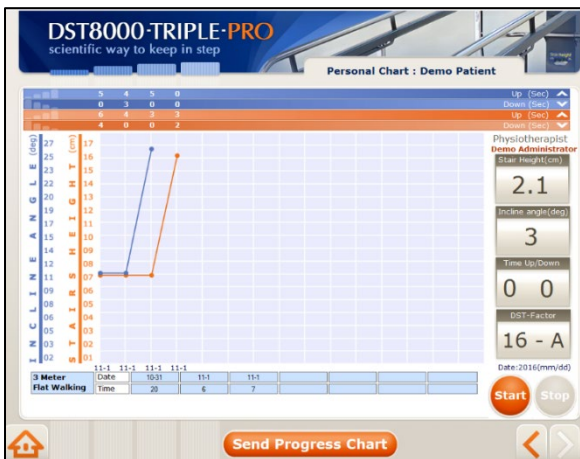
DST8000·TRIPLE·PRO
scientific way to keep in step

Personal Chart : Demo Patient

| 5 | 4 | 5 | 0 | Up (Sec) |
|---|---|---|---|---|
| 0 | 3 | 0 | 0 | Down (Sec) |
| 6 | 4 | 3 | 3 | Up (Sec) |
| 4 | 0 | 0 | 2 | Down (Sec) |

INCLINE ANGLE (deg)
27 25 23 22 20 18 17 15 13 12 10 08 07 05 03 02

STAIR HEIGHT (cm)
17 16 15 14 13 12 11 10 09 08 07 06 05 04 03 02 01

11-1 11-1 11-1 11-1

| 3 Meter Flat Walking | Date | 10-31 | 11-1 | 11-1 | | | | | |
|---|---|---|---|---|---|---|---|---|---|
| | Time | 20 | 6 | 7 | | | | | |

Physiotherapist
Demo Administrator

Stair Height(cm)
2.1

Incline angle(deg)
3

Time Up/Down
0 0

DST-Factor
16 - A

Date:2016(mm/dd)

Start
Stop

Send Progress Chart